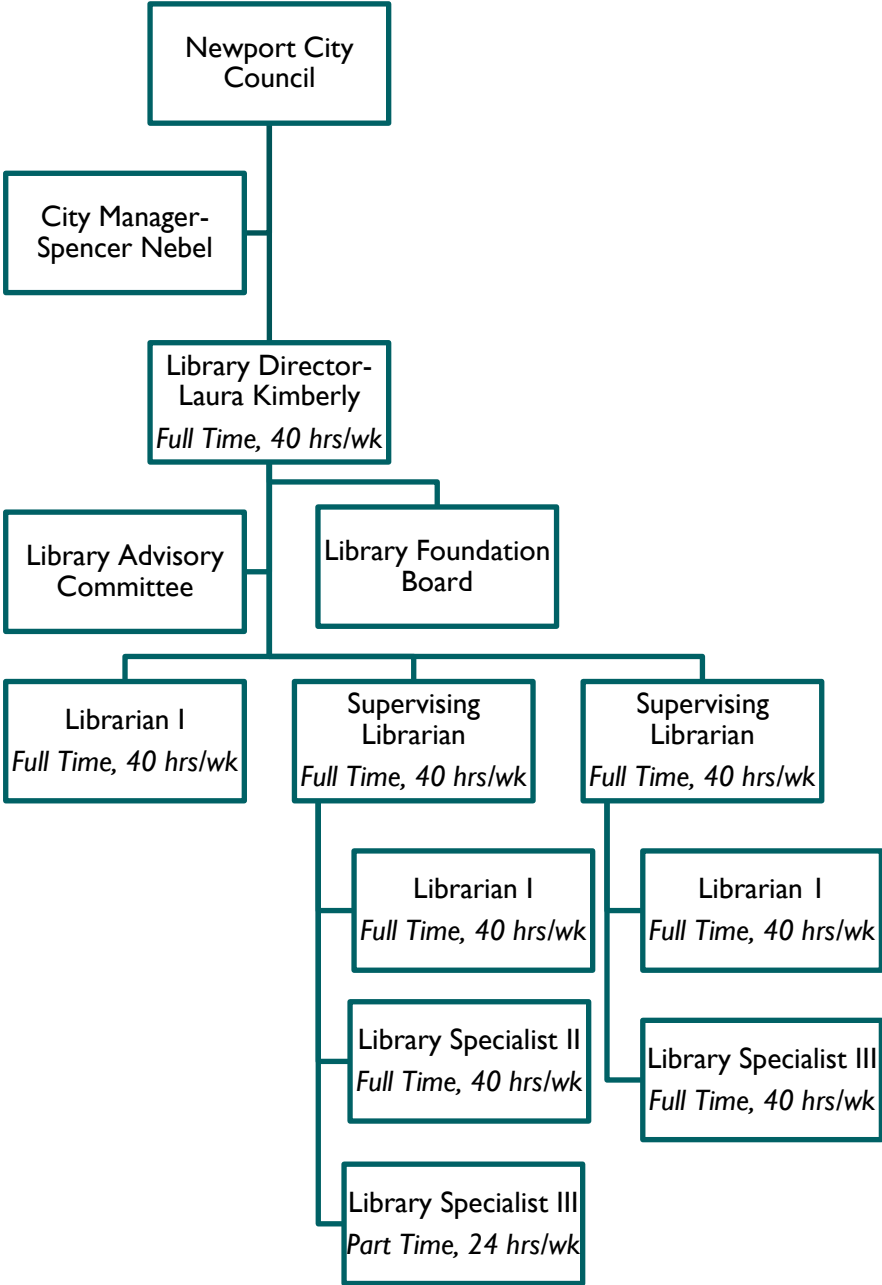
Newport City Council

City Manager-Spencer Nebel

Library Director-Laura Kimberly
*Full Time, 40 hrs/wk*

Library Advisory Committee

Library Foundation Board

Librarian I
*Full Time, 40 hrs/wk*

Supervising Librarian
*Full Time, 40 hrs/wk*

Supervising Librarian
*Full Time, 40 hrs/wk*

Librarian I
*Full Time, 40 hrs/wk*

Library Specialist II
*Full Time, 40 hrs/wk*

Library Specialist III
*Part Time, 24 hrs/wk*

Librarian I
*Full Time, 40 hrs/wk*

Library Specialist III
*Full Time, 40 hrs/wk*